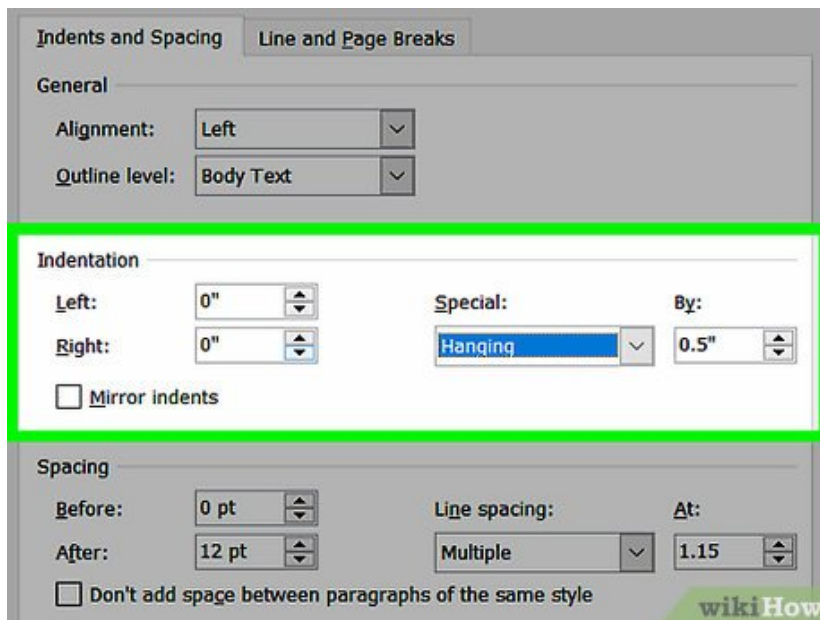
Indents and Spacing
Line and Page Breaks

General

Alignment: Left

Outline level: Body Text

Indentation

Left: 0"

Right: 0"

Special: Hanging

By: 0.5"

Mirror indents

Spacing

Before: 0 pt

After: 12 pt

Line spacing: Multiple

At: 1.15

Don't add space between paragraphs of the same style

wikiHow